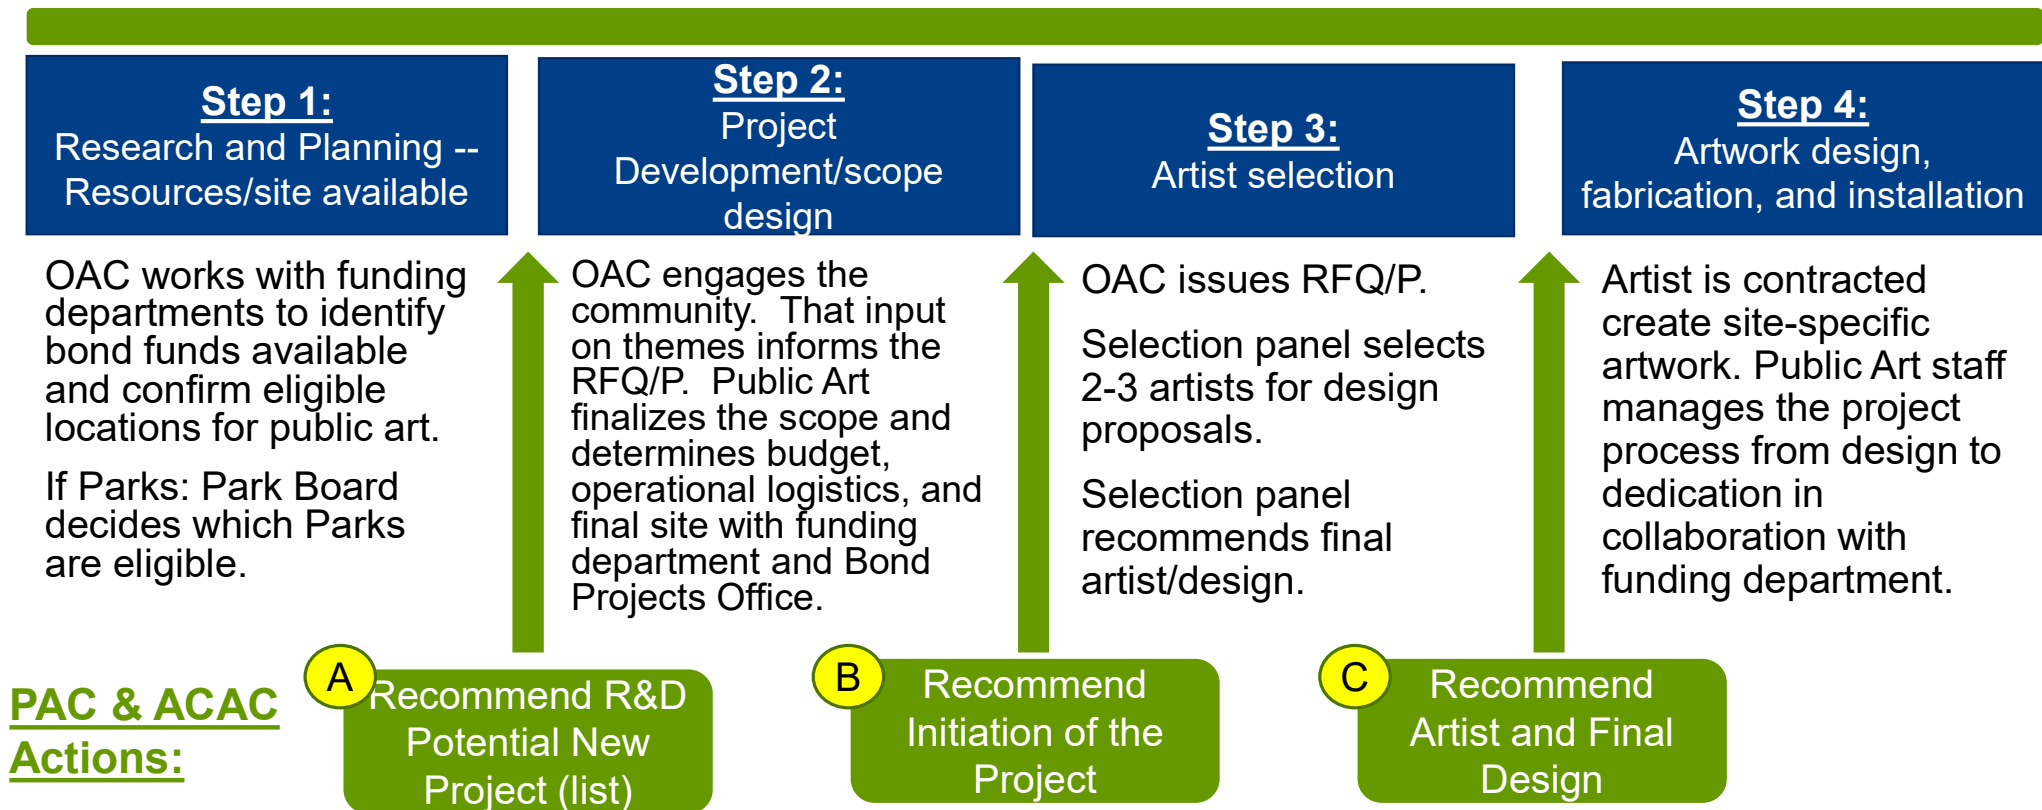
Step 1:
Research and Planning -- Resources/site available

Step 2:
Project Development/scope design

Step 3:
Artist selection

Step 4:
Artwork design, fabrication, and installation

OAC works with funding departments to identify bond funds available and confirm eligible locations for public art.

If Parks: Park Board decides which Parks are eligible.

OAC engages the community. That input on themes informs the RFQ/P. Public Art finalizes the scope and determines budget, operational logistics, and final site with funding department and Bond Projects Office.

OAC issues RFQ/P.

Selection panel selects 2-3 artists for design proposals.

Selection panel recommends final artist/design.

Artist is contracted create site-specific artwork. Public Art staff manages the project process from design to dedication in collaboration with funding department.

PAC & ACAC Actions:

A Recommend R&D Potential New Project (list)

B Recommend Initiation of the Project

C Recommend Artist and Final Design